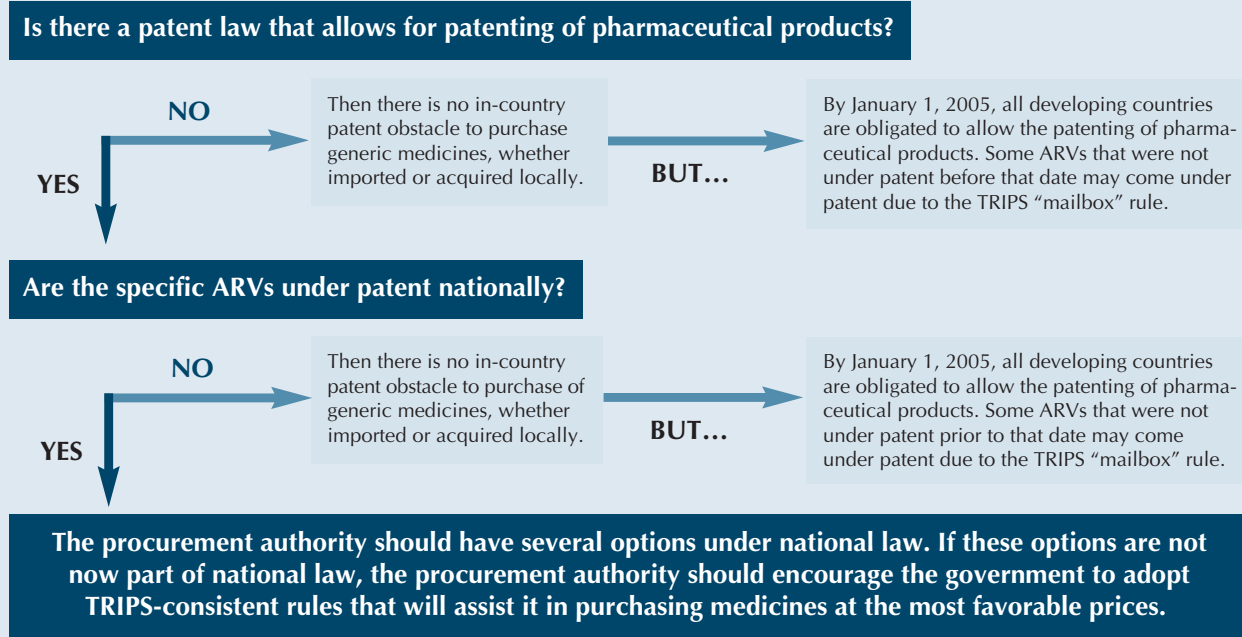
Is there a patent law that allows for patenting of pharmaceutical products?

NO

Then there is no in-country patent obstacle to purchase generic medicines, whether imported or acquired locally.

BUT…

By January 1, 2005, all developing countries are obligated to allow the patenting of pharmaceutical products. Some ARVs that were not under patent before that date may come under patent due to the TRIPS "mailbox" rule.

YES

Are the specific ARVs under patent nationally?

NO

Then there is no in-country patent obstacle to purchase of generic medicines, whether imported or acquired locally.

BUT…

By January 1, 2005, all developing countries are obligated to allow the patenting of pharmaceutical products. Some ARVs that were not under patent prior to that date may come under patent due to the TRIPS "mailbox" rule.

YES

The procurement authority should have several options under national law. If these options are not now part of national law, the procurement authority should encourage the government to adopt TRIPS-consistent rules that will assist it in purchasing medicines at the most favorable prices.